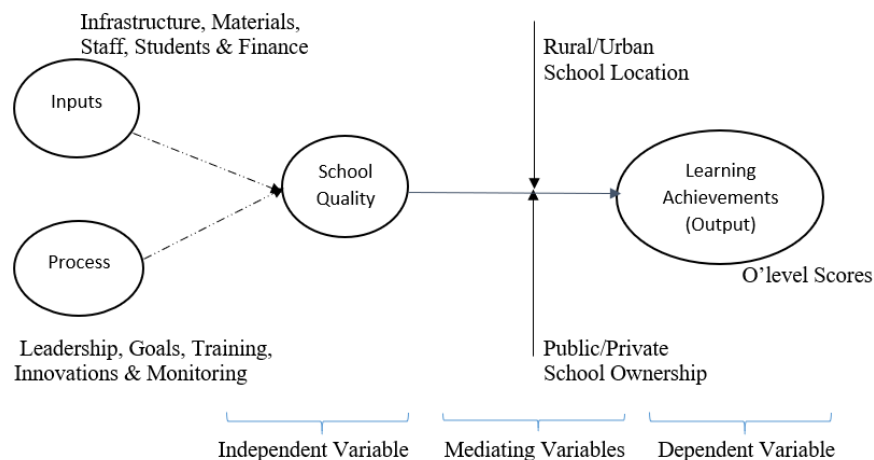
Infrastructure, Materials, Staff, Students & Finance

Inputs

Process

Leadership, Goals, Training, Innovations & Monitoring

School Quality

Rural/Urban School Location

Public/Private School Ownership

Learning Achievements (Output)

O'level Scores

Independent Variable

Mediating Variables

Dependent Variable